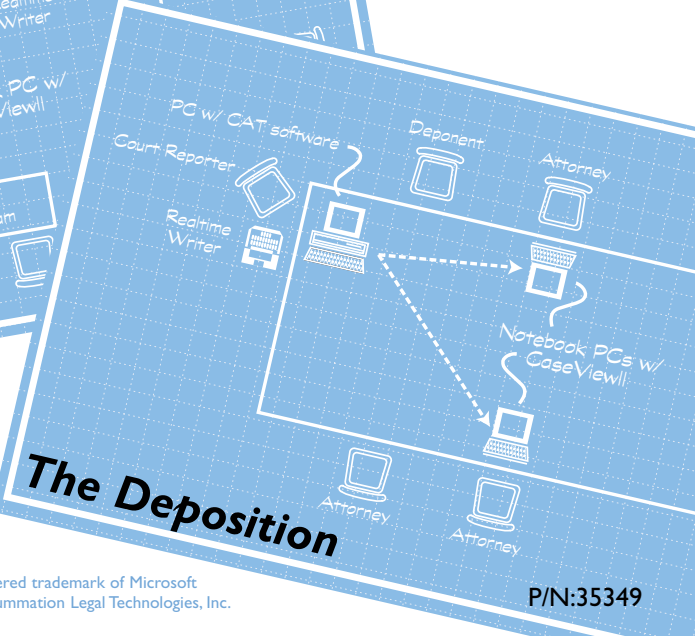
Realtime Writer

PC w/ CaseViewII

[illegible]am

PC w/ CAT software

Court Reporter

Realtime Writer

Deponent

Attorney

Notebook PCs w/ CaseViewII

Attorney

Attorney

The Deposition

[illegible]ered trademark of Microsoft
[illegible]ummation Legal Technologies, Inc.

P/N:35349